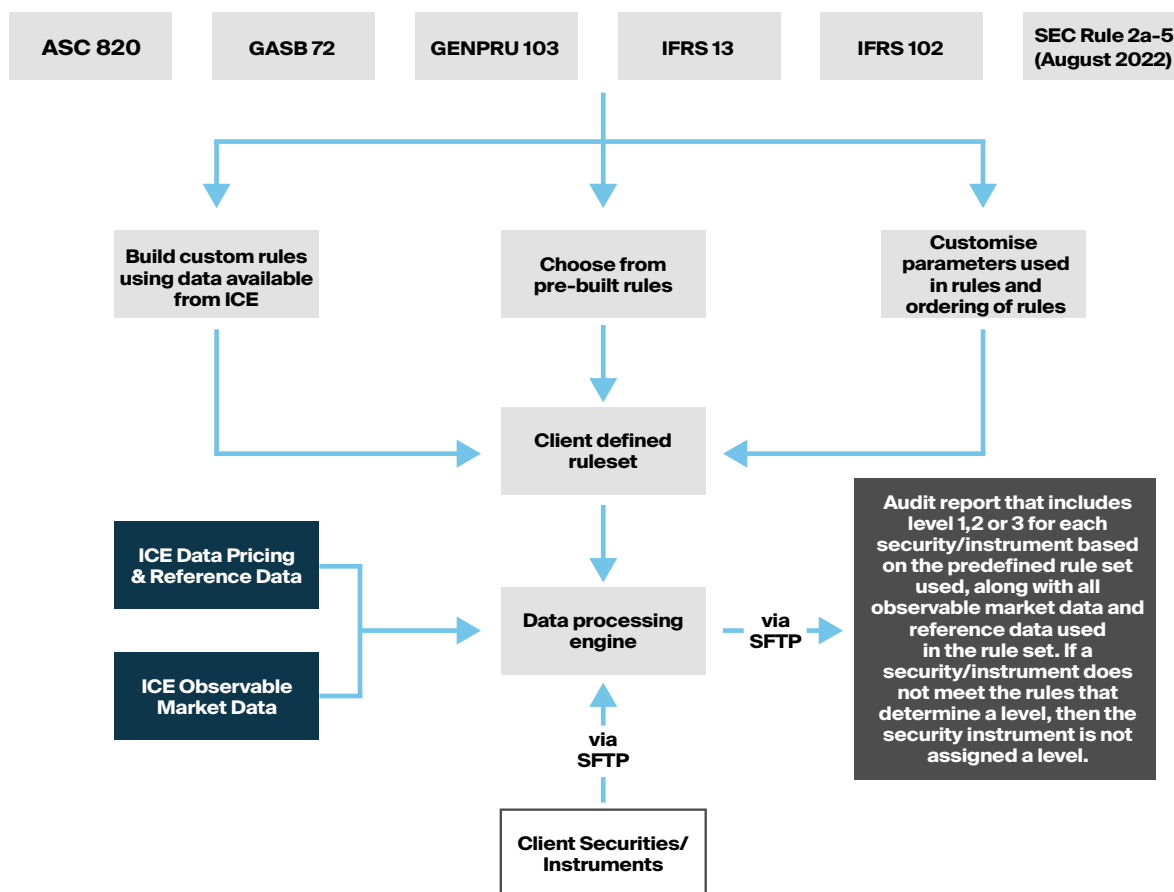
ASC 820

GASB 72

GENPRU 103

IFRS 13

IFRS 102

SEC Rule 2a-5 (August 2022)

Build custom rules using data available from ICE

Choose from pre-built rules

Customise parameters used in rules and ordering of rules

Client defined ruleset

ICE Data Pricing & Reference Data

ICE Observable Market Data

Data processing engine

via SFTP

Audit report that includes level 1,2 or 3 for each security/instrument based on the predefined rule set used, along with all observable market data and reference data used in the rule set. If a security/instrument does not meet the rules that determine a level, then the security instrument is not assigned a level.

via SFTP

Client Securities/ Instruments